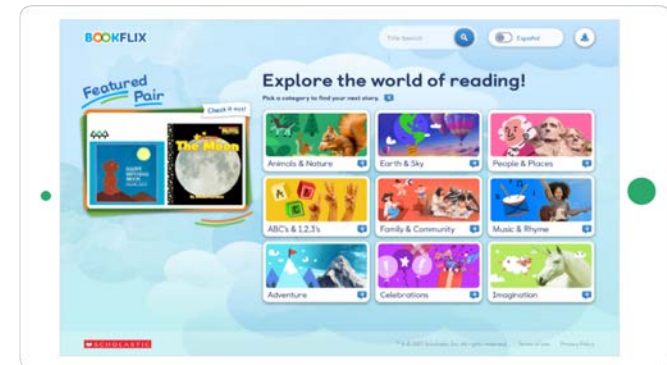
BOOKFLIX

Title Search

Español

Featured Pair

Check it out!

The Moon

Explore the world of reading!

Pick a category to find your next story.

Animals & Nature

Earth & Sky

People & Places

ABC's & 1,2,3's

Family & Community

Music & Rhyme

Adventure

Celebrations

Imagination

SCHOLASTIC

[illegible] Scholastic Inc. All rights reserved. Terms of Use Privacy Policy